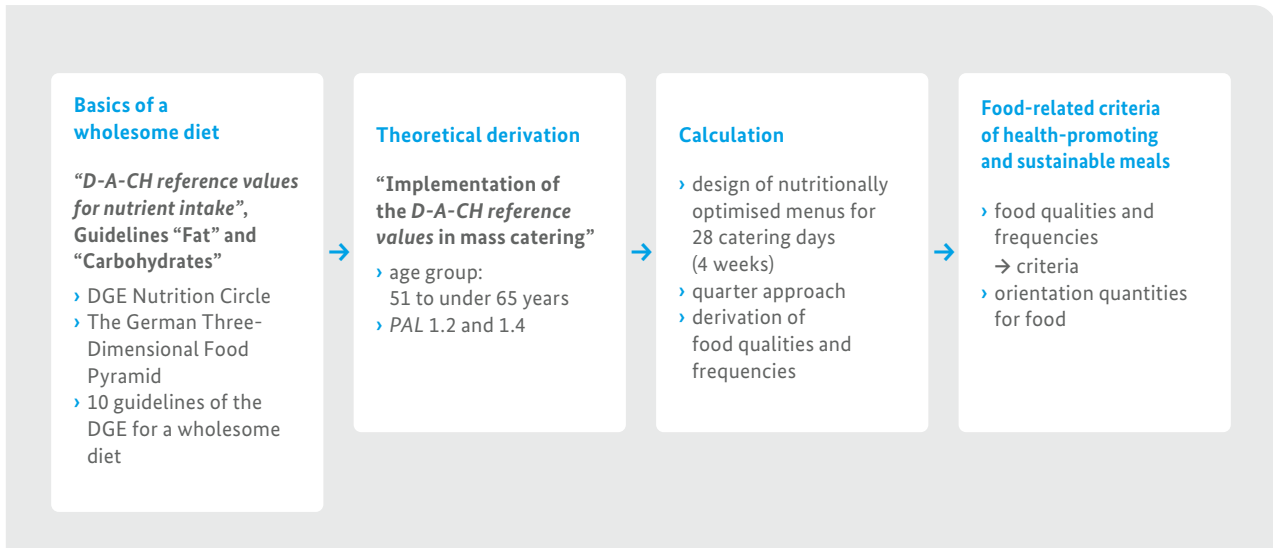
Basics of a wholesome diet

*“D-A-CH reference values for nutrient intake”*, Guidelines “Fat” and “Carbohydrates”

› DGE Nutrition Circle
› The German Three-Dimensional Food Pyramid
› 10 guidelines of the DGE for a wholesome diet

→

Theoretical derivation

“Implementation of the *D-A-CH reference values* in mass catering”

› age group: 51 to under 65 years
› *PAL* 1.2 and 1.4

→

Calculation

› design of nutritionally optimised menus for 28 catering days (4 weeks)
› quarter approach
› derivation of food qualities and frequencies

→

Food-related criteria of health-promoting and sustainable meals

› food qualities and frequencies
→ criteria
› orientation quantities for food